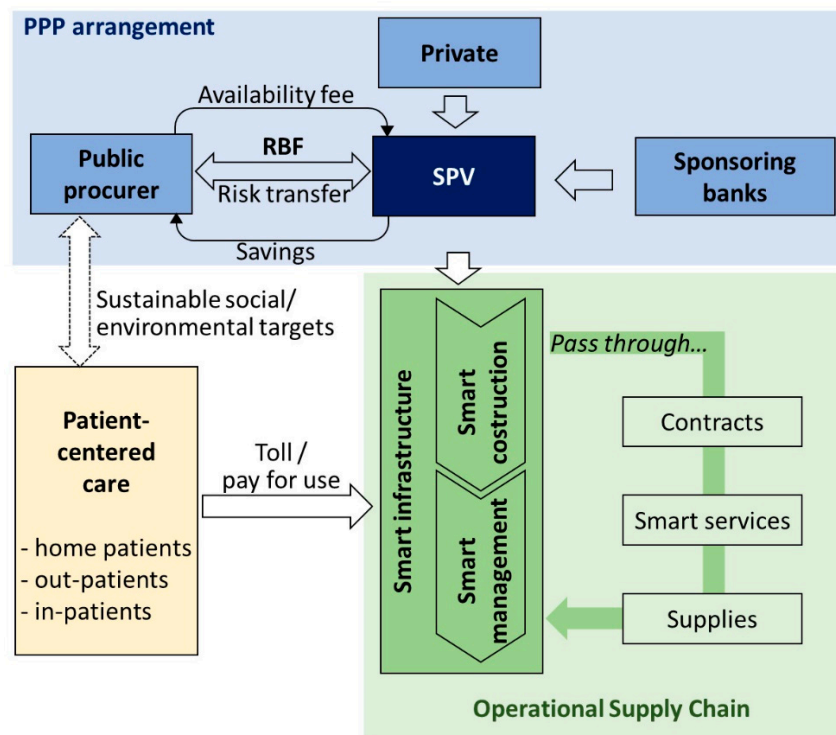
PPP arrangement

Private

Availability fee

Public procurer

RBF

Risk transfer

SPV

Sponsoring banks

Savings

Sustainable social/ environmental targets

Pass through...

Smart infrastructure

Smart costruction

Smart management

Contracts

Smart services

Supplies

Patient-centered care

- home patients
- out-patients
- in-patients

Toll / pay for use

Operational Supply Chain